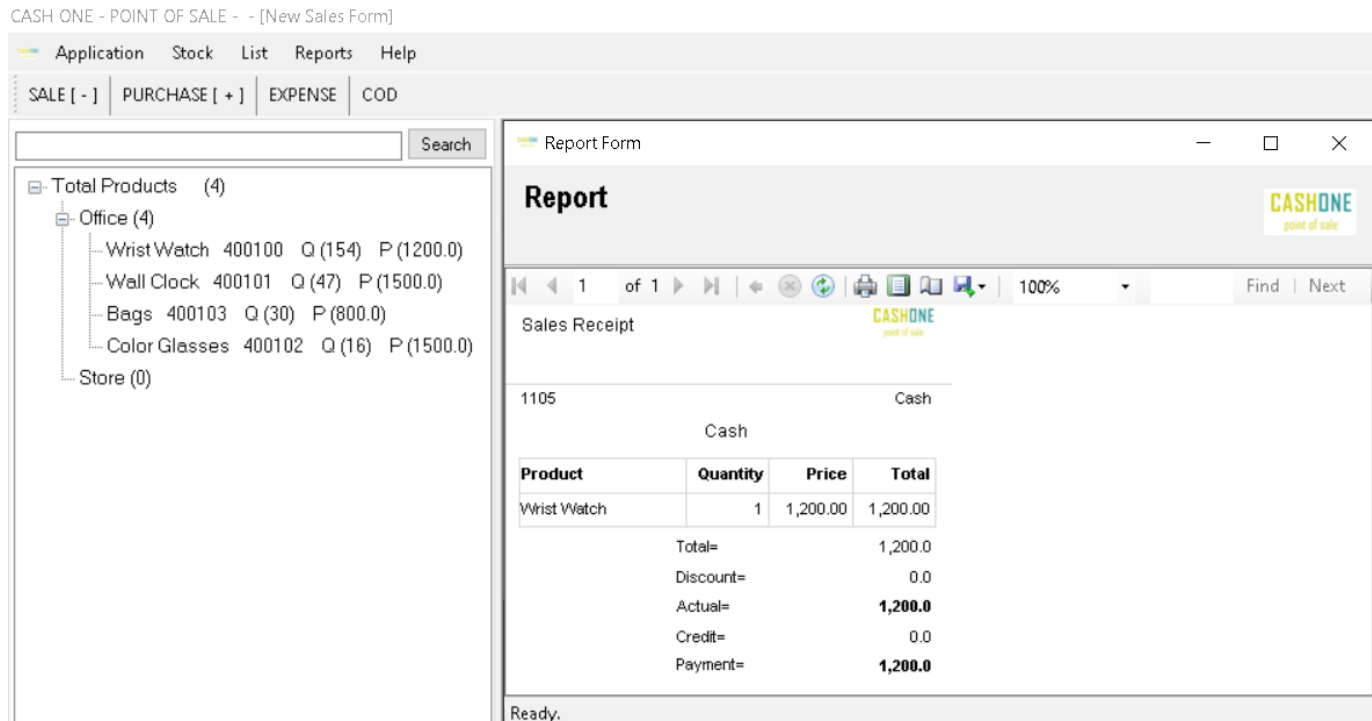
CASH ONE - POINT OF SALE - - [New Sales Form]

Application Stock List Reports Help

SALE [ - ] PURCHASE [ + ] EXPENSE COD

Search

Total Products (4)
Office (4)
Wrist Watch 400100 Q (154) P (1200.0)
Wall Clock 400101 Q (47) P (1500.0)
Bags 400103 Q (30) P (800.0)
Color Glasses 400102 Q (16) P (1500.0)
Store (0)

Report Form

Report

CASHONE
point of sale

1 of 1 100% Find | Next

Sales Receipt

CASHONE
point of sale

1105 Cash

Cash

| Product | Quantity | Price | Total |
|---|---|---|---|
| Wrist Watch | 1 | 1,200.00 | 1,200.00 |

Total= 1,200.0
Discount= 0.0
Actual= **1,200.0**
Credit= 0.0
Payment= **1,200.0**

Ready.